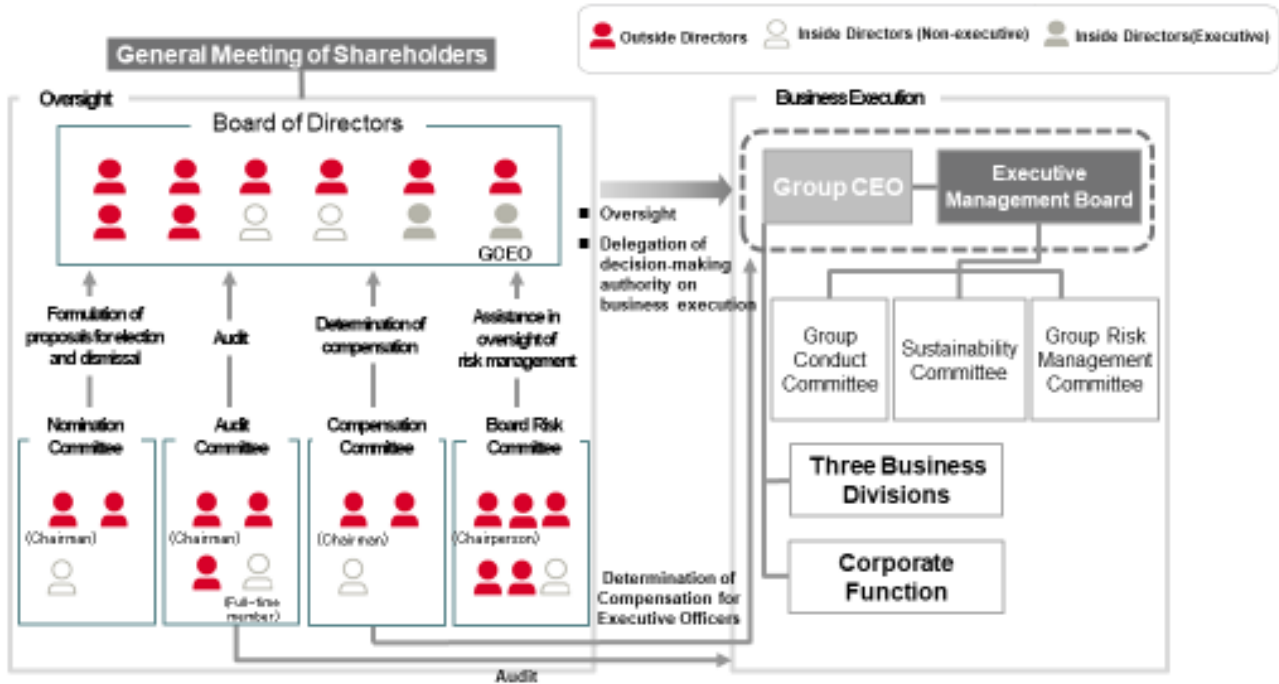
Outside Directors
Inside Directors (Non-executive)
Inside Directors(Executive)

General Meeting of Shareholders

Oversight

Board of Directors

GCEO

Formulation of proposals for election and dismissal

Audit

Determination of compensation

Assistance in oversight of risk management

Nomination Committee
(Chairman)

Audit Committee
(Chairman)
(Full-time member)

Compensation Committee
(Chairman)

Board Risk Committee
(Chairperson)

■ Oversight
■ Delegation of decision-making authority on business execution

Business Execution

Group CEO

Executive Management Board

Group Conduct Committee

Sustainability Committee

Group Risk Management Committee

Three Business Divisions

Corporate Function

Determination of Compensation for Executive Officers

Audit